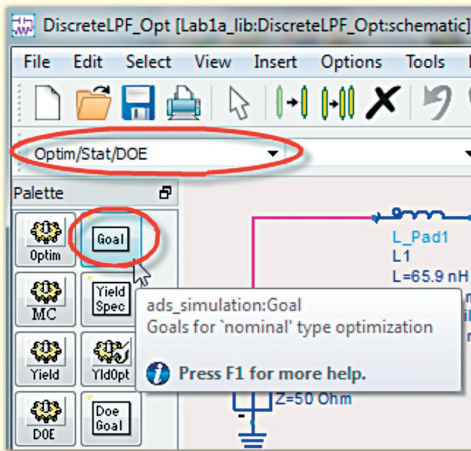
DiscreteLPF_Opt [Lab1a_lib:DiscreteLPF_Opt:schematic

File Edit Select View Insert Options Tools

Optim/Stat/DOE

Palette

Optim

Goal

MC

Yield Spec

Yield

YldOpt

DOE

Doe Goal

L_Pad1
L1
L=65.9 nH

ads_simulation:Goal
Goals for `nominal' type optimization

Press F1 for more help.

Z=50 Ohm